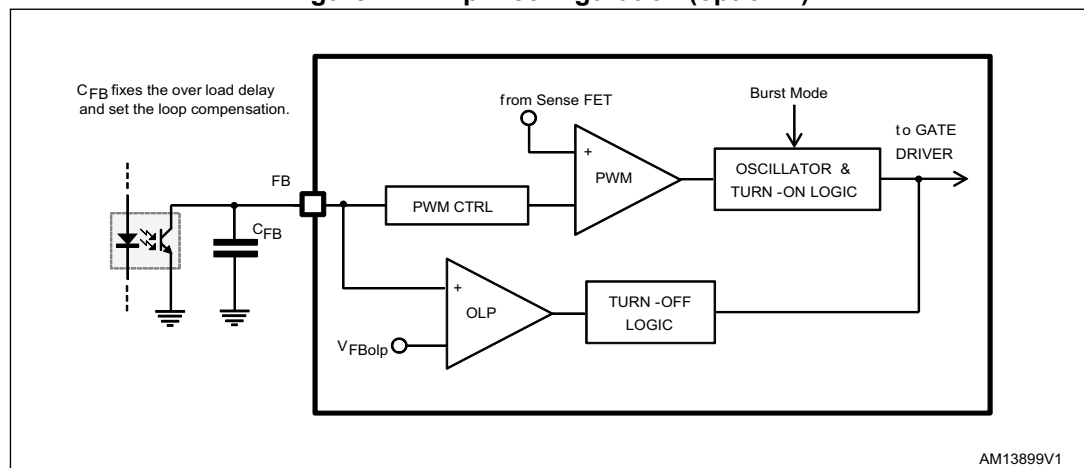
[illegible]

$C_{FB}$ fixes the over load delay and set the loop compensation.

from Sense FET

Burst Mode

to GATE DRIVER

+

PWM

OSCILLATOR & TURN -ON LOGIC

FB

PWM CTRL

$C_{FB}$

+

OLP

TURN -OFF LOGIC

$V_{FBolp}$

AM13899V1